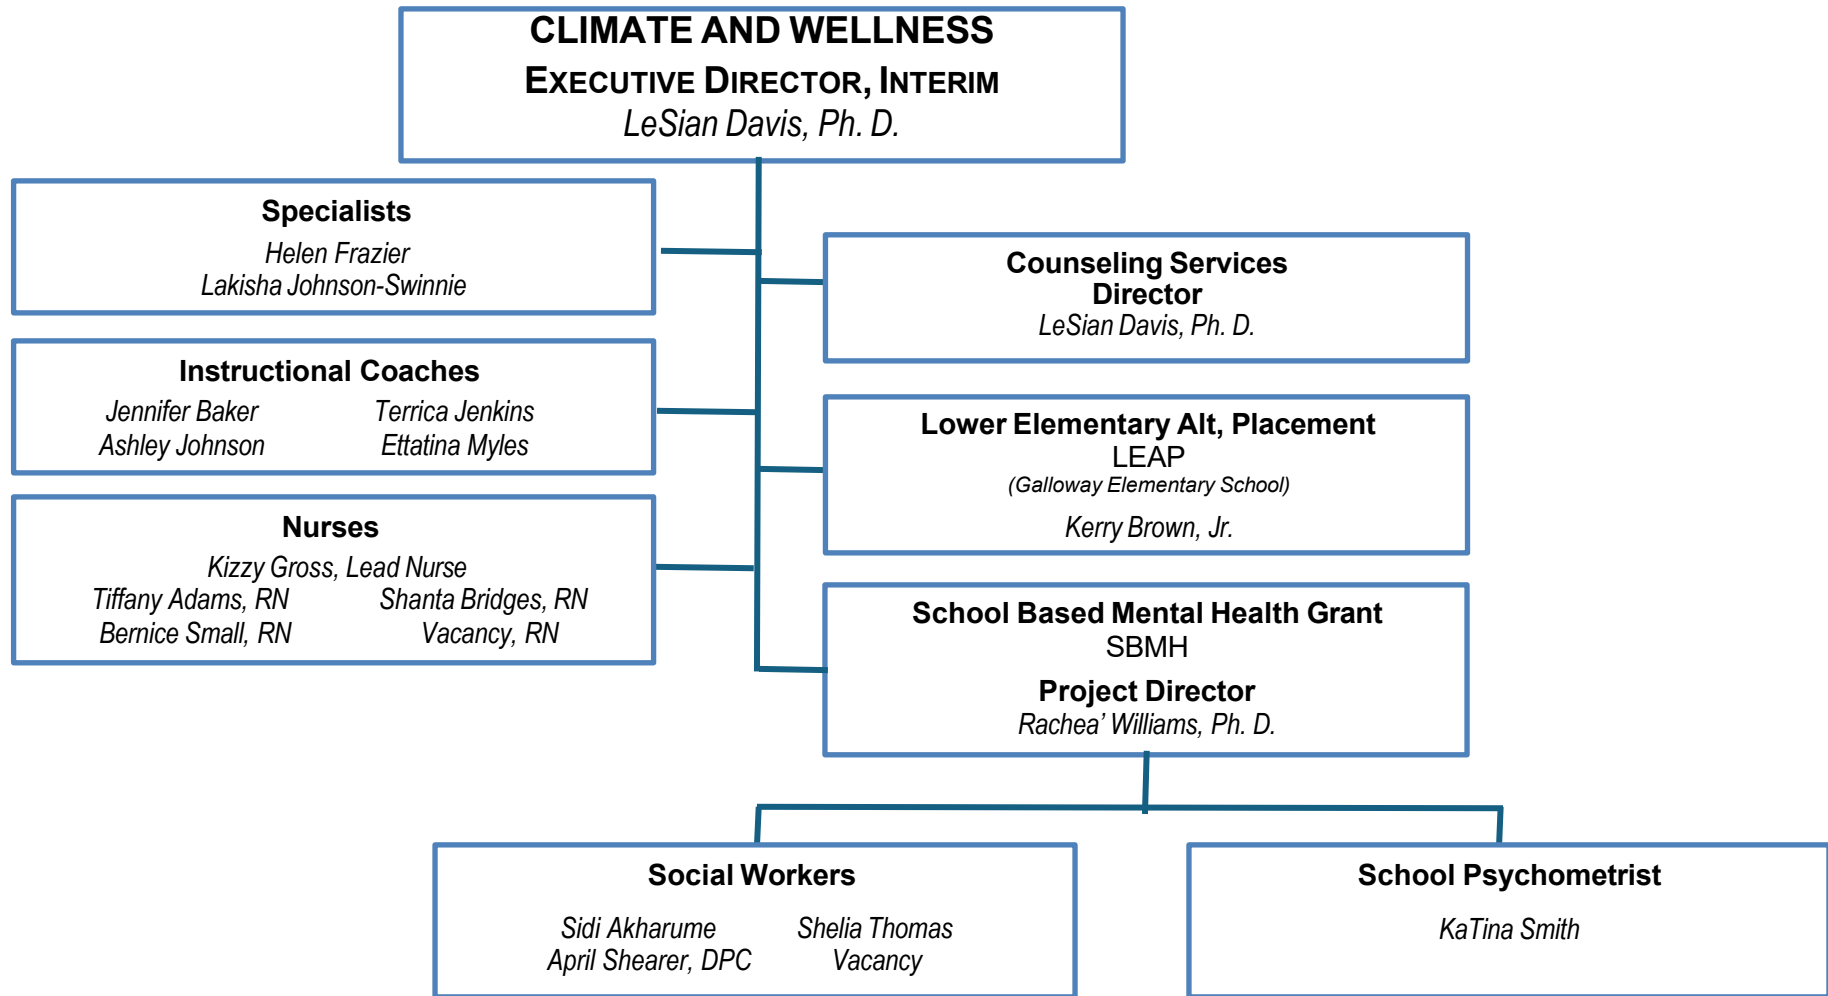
CLIMATE AND WELLNESS
EXECUTIVE DIRECTOR, INTERIM
LeSian Davis, Ph. D.

Specialists
Helen Frazier
Lakisha Johnson-Swinnie

Instructional Coaches
Jennifer Baker
Terrica Jenkins
Ashley Johnson
Ettatina Myles

Nurses
Kizzy Gross, Lead Nurse
Tiffany Adams, RN
Shanta Bridges, RN
Bernice Small, RN
Vacancy, RN

Counseling Services
Director
LeSian Davis, Ph. D.

Lower Elementary Alt, Placement
LEAP
(Galloway Elementary School)
Kerry Brown, Jr.

School Based Mental Health Grant
SBMH
Project Director
Rachea' Williams, Ph. D.

Social Workers
Sidi Akharume
Shelia Thomas
April Shearer, DPC
Vacancy

School Psychometrist
KaTina Smith